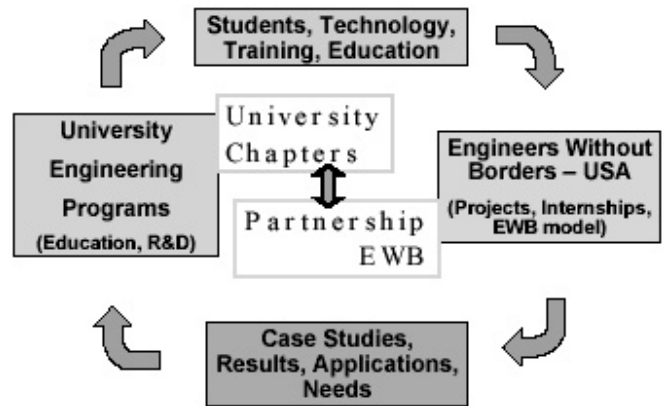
Students, Technology, Training, Education

University Chapters

Partnership EWB

Engineers Without Borders – USA (Projects, Internships, EWB model)

Case Studies, Results, Applications, Needs

University Engineering Programs (Education, R&D)